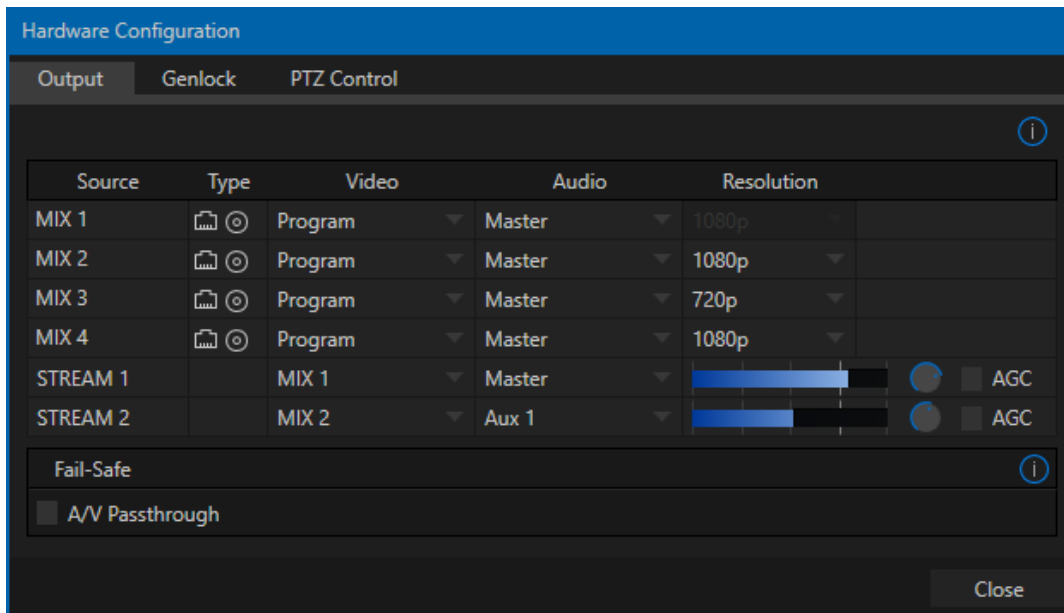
Hardware Configuration

Output Genlock PTZ Control

| Source | Type | Video | Audio | Resolution | |
|---|---|---|---|---|---|
| MIX 1 | | Program | Master | 1080p | |
| MIX 2 | | Program | Master | 1080p | |
| MIX 3 | | Program | Master | 720p | |
| MIX 4 | | Program | Master | 1080p | |
| STREAM 1 | | MIX 1 | Master | | AGC |
| STREAM 2 | | MIX 2 | Aux 1 | | AGC |

Fail-Safe

A/V Passthrough

Close